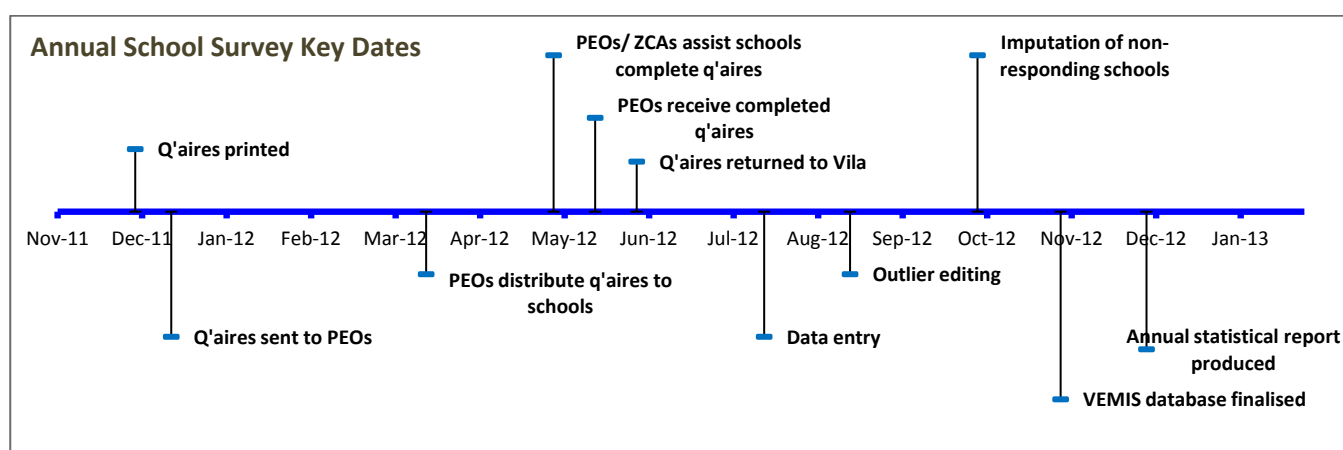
Annual School Survey Key Dates

PEOs/ ZCAs assist schools complete q'aires

Imputation of non-responding schools

PEOs receive completed q'aires

Q'aires printed

Q'aires returned to Vila

Nov-11 Dec-11 Jan-12 Feb-12 Mar-12 Apr-12 May-12 Jun-12 Jul-12 Aug-12 Sep-12 Oct-12 Nov-12 Dec-12 Jan-13

PEOs distribute q'aires to schools

Outlier editing

Q'aires sent to PEOs

Data entry

Annual statistical report produced

VEMIS database finalised